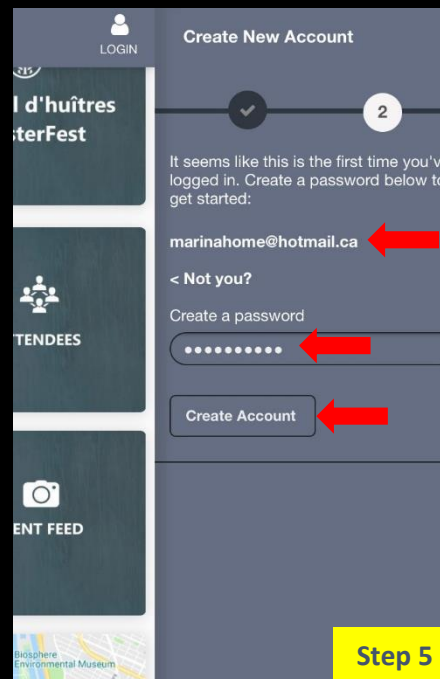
LOGIN

l d'huîtres
sterFest

TTENDEES

ENT FEED

Biosphere
Environmental Museum

Create New Account

2

It seems like this is the first time you'v logged in. Create a password below to get started:

marinahome@hotmail.ca

< Not you?

Create a password

••••••••••

Create Account

Step 5